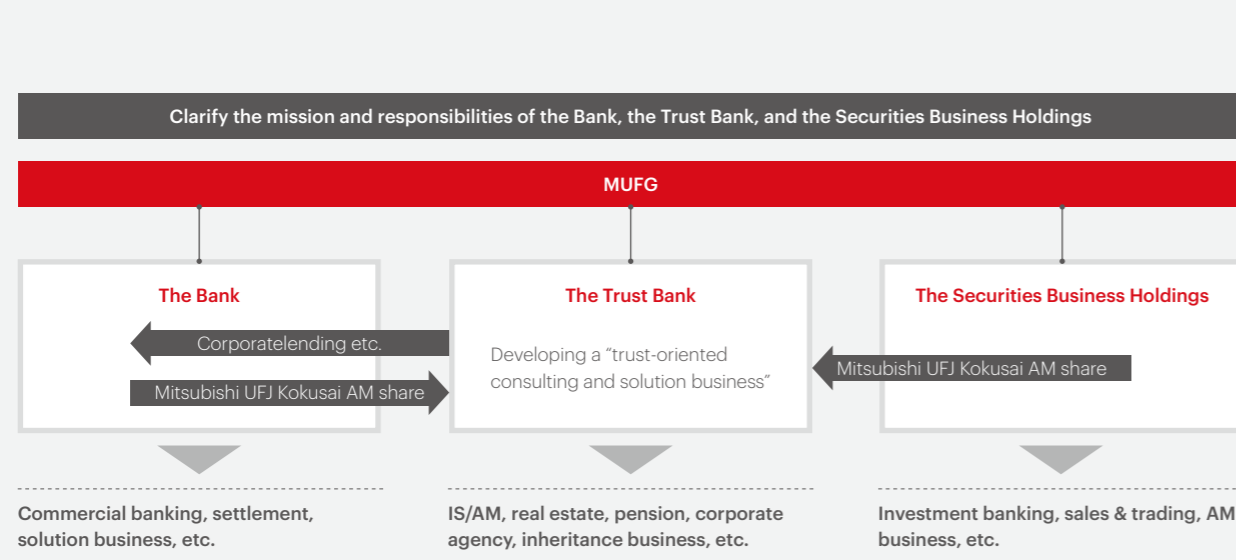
Clarify the mission and responsibilities of the Bank, the Trust Bank, and the Securities Business Holdings

MUFG

The Bank

Corporatelending etc.

Mitsubishi UFJ Kokusai AM share

The Trust Bank

Developing a "trust-oriented consulting and solution business"

The Securities Business Holdings

Mitsubishi UFJ Kokusai AM share

Commercial banking, settlement, solution business, etc.

IS/AM, real estate, pension, corporate agency, inheritance business, etc.

Investment banking, sales & trading, AM business, etc.